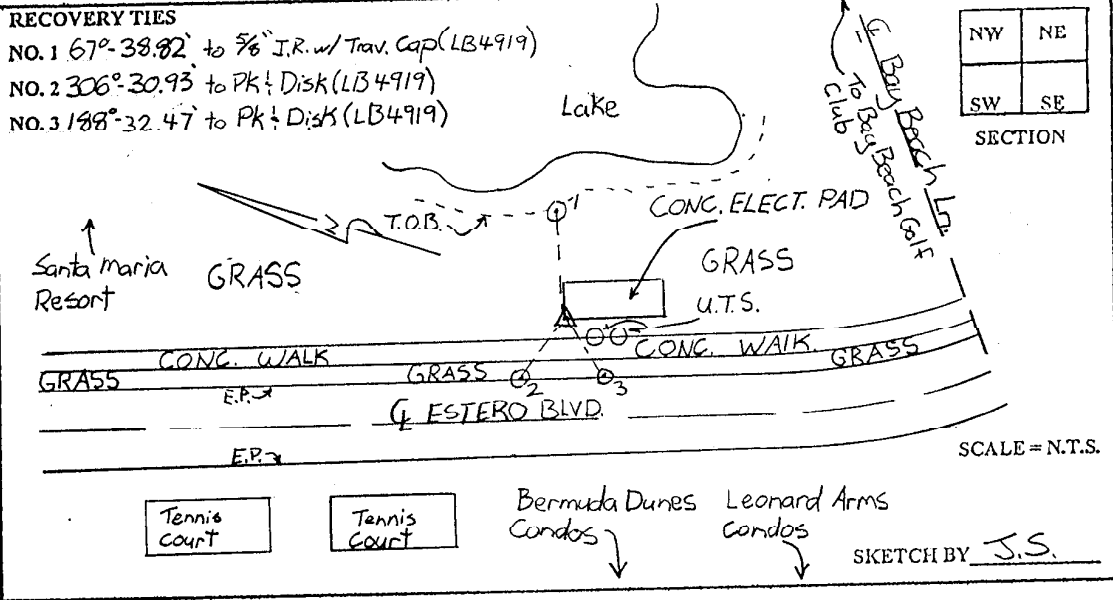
RECOVERY TIES
NO. 1 67°-38.82' to 5/8" I.R. w/ Trav. Cap (LB4919)
NO. 2 306°-30.93' to PK & Disk (LB4919)
NO. 3 188°-32.47' to PK & Disk (LB4919)

| NW | NE |
|---|---|
| SW | SE |

SECTION

Lake

℄ Bay Beach Ln.

To Bay Beach Golf Club

T.O.B.

1

CONC. ELECT. PAD

Santa maria Resort

GRASS

GRASS

U.T.S.

CONC. WALK

CONC. WALK

GRASS

GRASS

GRASS

2

3

E.P.

℄ ESTERO BLVD.

E.P.

SCALE = N.T.S.

Tennis court

Tennis court

Bermuda Dunes Condos

Leonard Arms condos

SKETCH BY J.S.